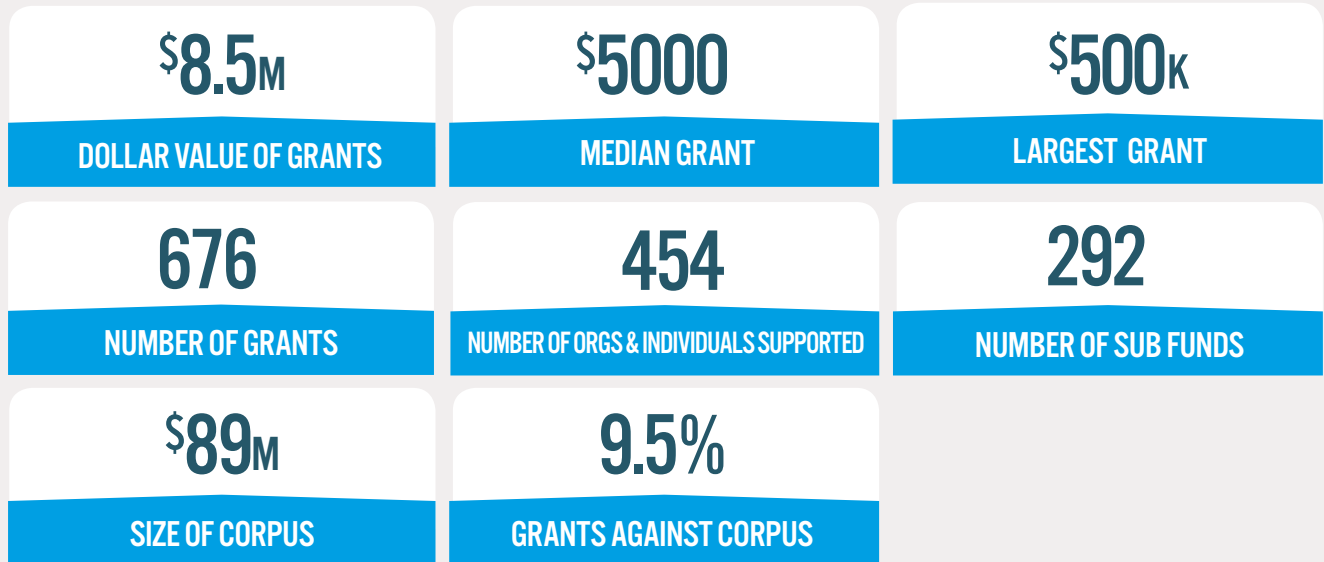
$8.5M

DOLLAR VALUE OF GRANTS

$5000

MEDIAN GRANT

$500K

LARGEST GRANT

676

NUMBER OF GRANTS

454

NUMBER OF ORGS & INDIVIDUALS SUPPORTED

292

NUMBER OF SUB FUNDS

$89M

SIZE OF CORPUS

9.5%

GRANTS AGAINST CORPUS